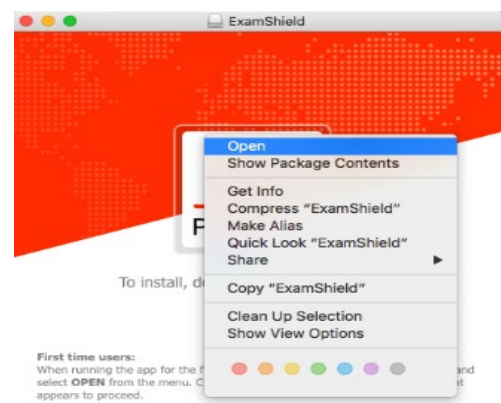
ExamShield

Open
Show Package Contents

Get Info
Compress "ExamShield"
Make Alias
Quick Look "ExamShield"
Share ▶

Copy "ExamShield"

Clean Up Selection
Show View Options

F

To install, d

First time users:
When running the app for the f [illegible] and select OPEN from the menu. C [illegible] t appears to proceed.